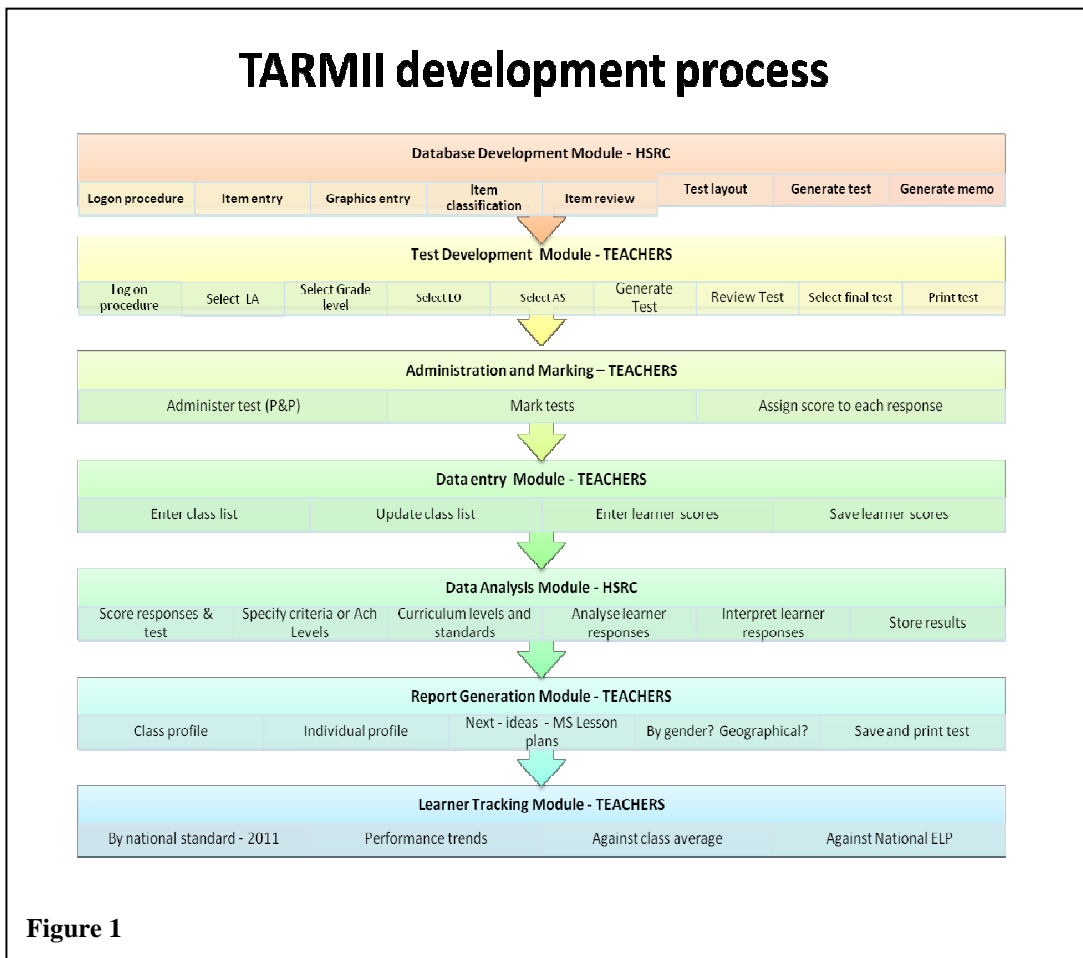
TARMII development process

Database Development Module - HSRC

Logon procedure
Item entry
Graphics entry
Item classification
Item review
Test layout
Generate test
Generate memo

Test Development Module - TEACHERS

Log on procedure
Select LA
Select Grade level
Select LO
Select AS
Generate Test
Review Test
Select final test
Print test

Administration and Marking – TEACHERS

Administer test (P&P)
Mark tests
Assign score to each response

Data entry Module - TEACHERS

Enter class list
Update class list
Enter learner scores
Save learner scores

Data Analysis Module - HSRC

Score responses & test
Specify criteria or Ach Levels
Curriculum levels and standards
Analyse learner responses
Interpret learner responses
Store results

Report Generation Module - TEACHERS

Class profile
Individual profile
Next - ideas - MS Lesson plans
By gender? Geographical?
Save and print test

Learner Tracking Module - TEACHERS

By national standard - 2011
Performance trends
Against class average
Against National ELP

Figure 1